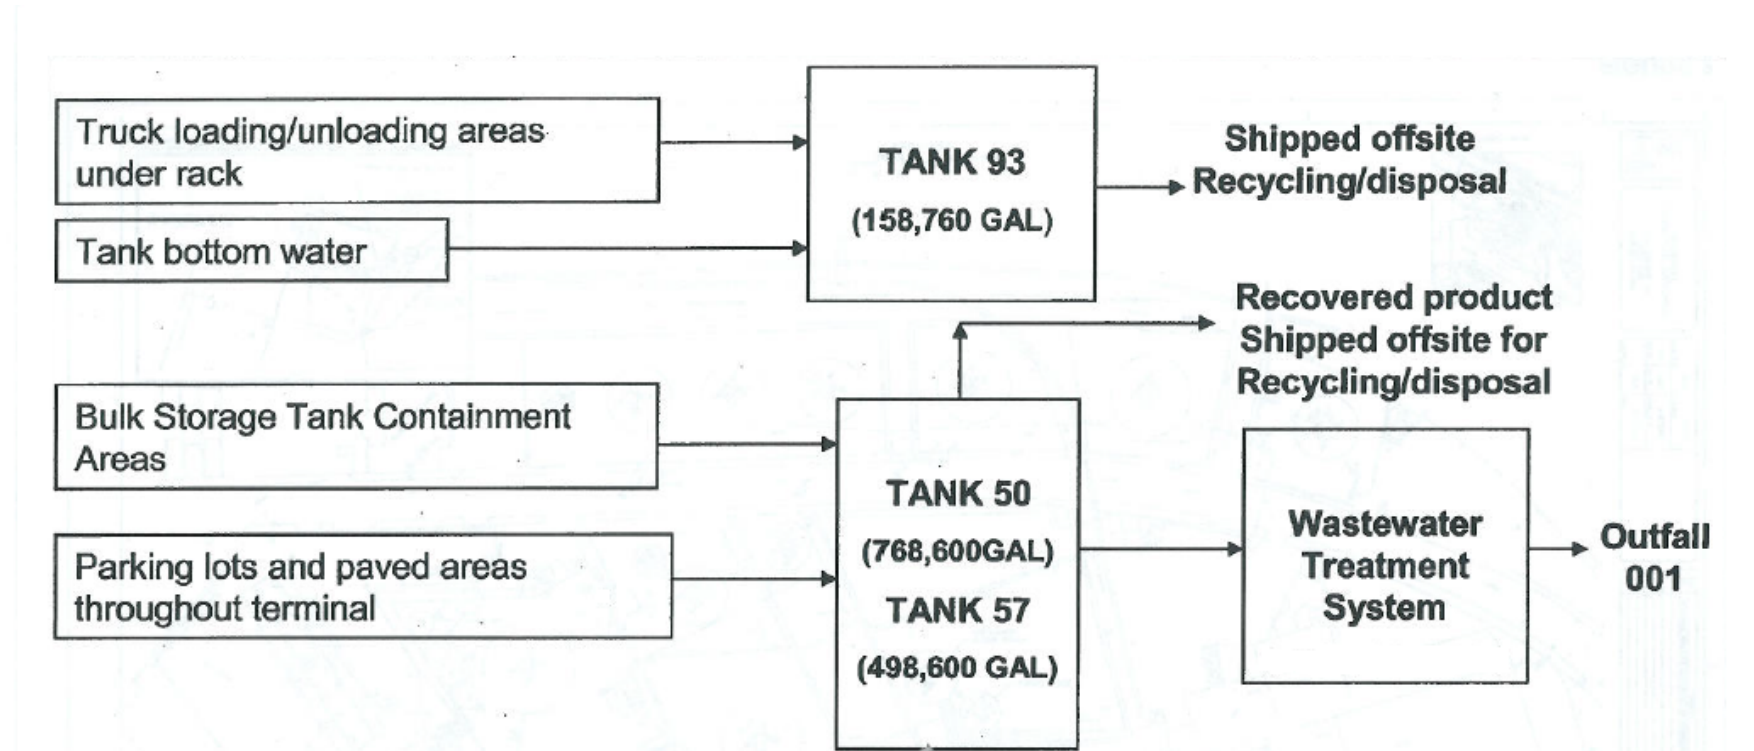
Truck loading/unloading areas under rack

Tank bottom water

TANK 93
(158,760 GAL)

Shipped offsite
Recycling/disposal

Recovered product
Shipped offsite for
Recycling/disposal

Bulk Storage Tank Containment Areas

Parking lots and paved areas throughout terminal

TANK 50
(768,600GAL)
TANK 57
(498,600 GAL)

Wastewater
Treatment
System

Outfall
001